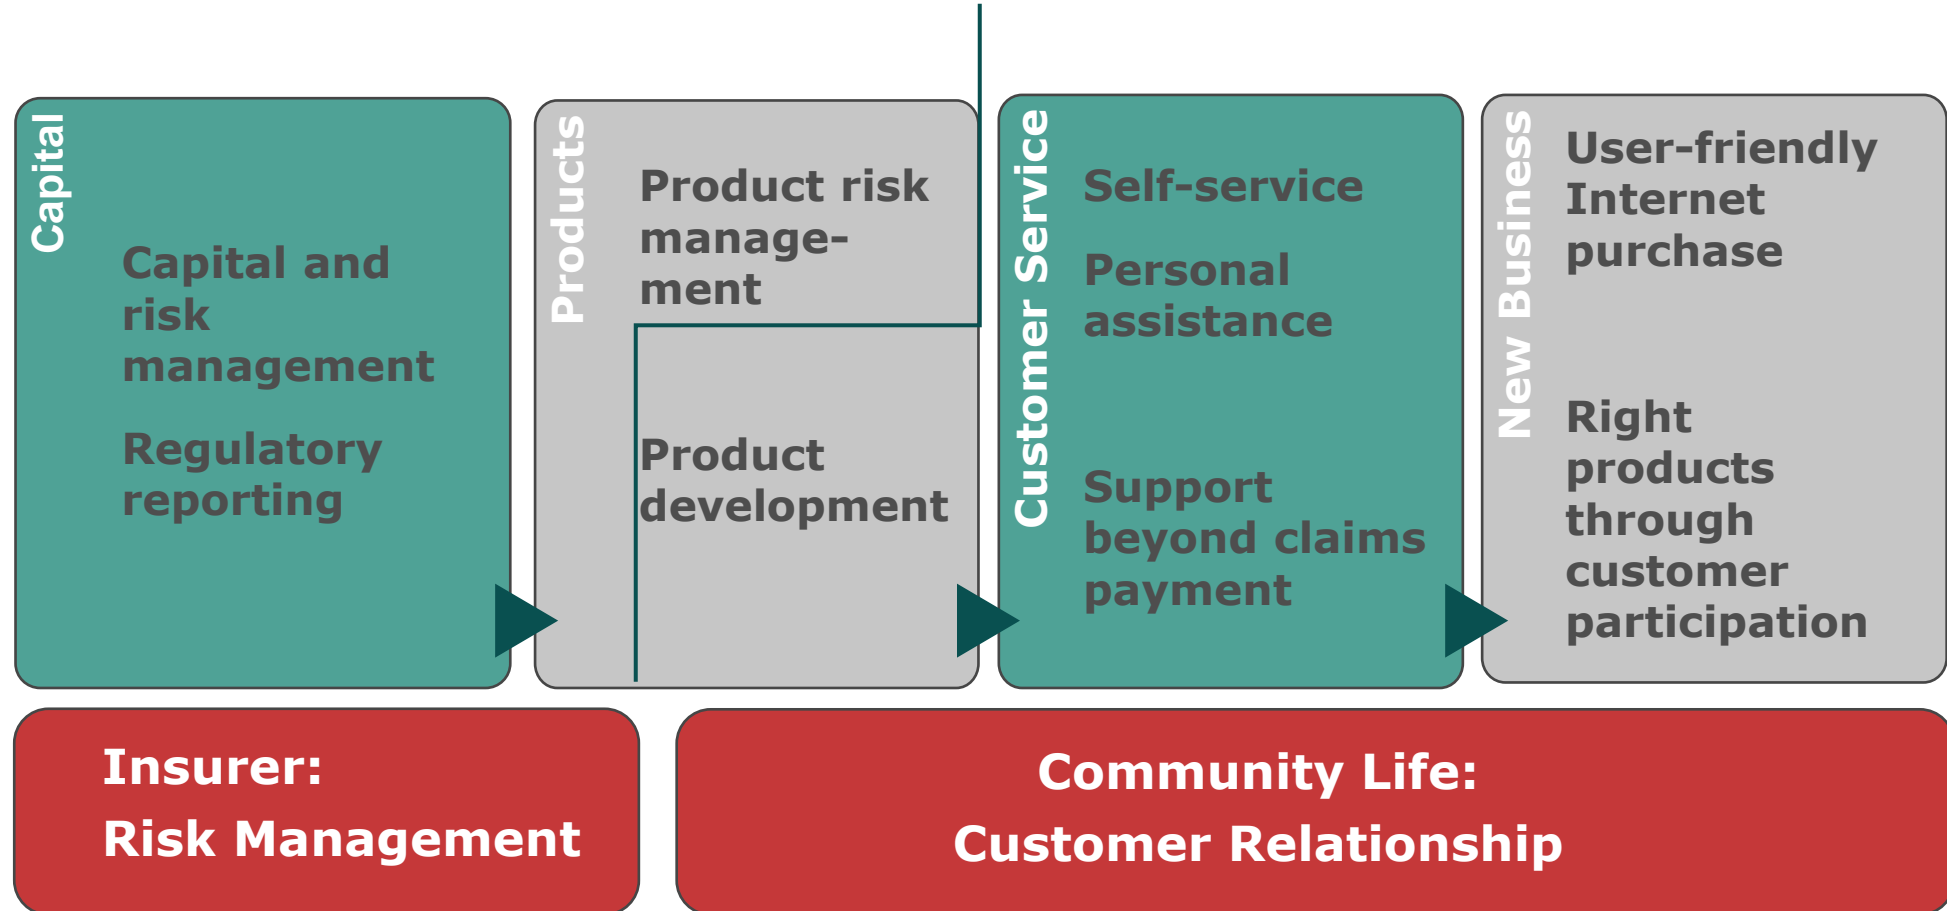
Capital

Capital and risk management

Regulatory reporting

Products

Product risk manage-ment

Product development

Customer Service

Self-service

Personal assistance

Support beyond claims payment

New Business

User-friendly Internet purchase

Right products through customer participation

Insurer:
Risk Management

Community Life:
Customer Relationship